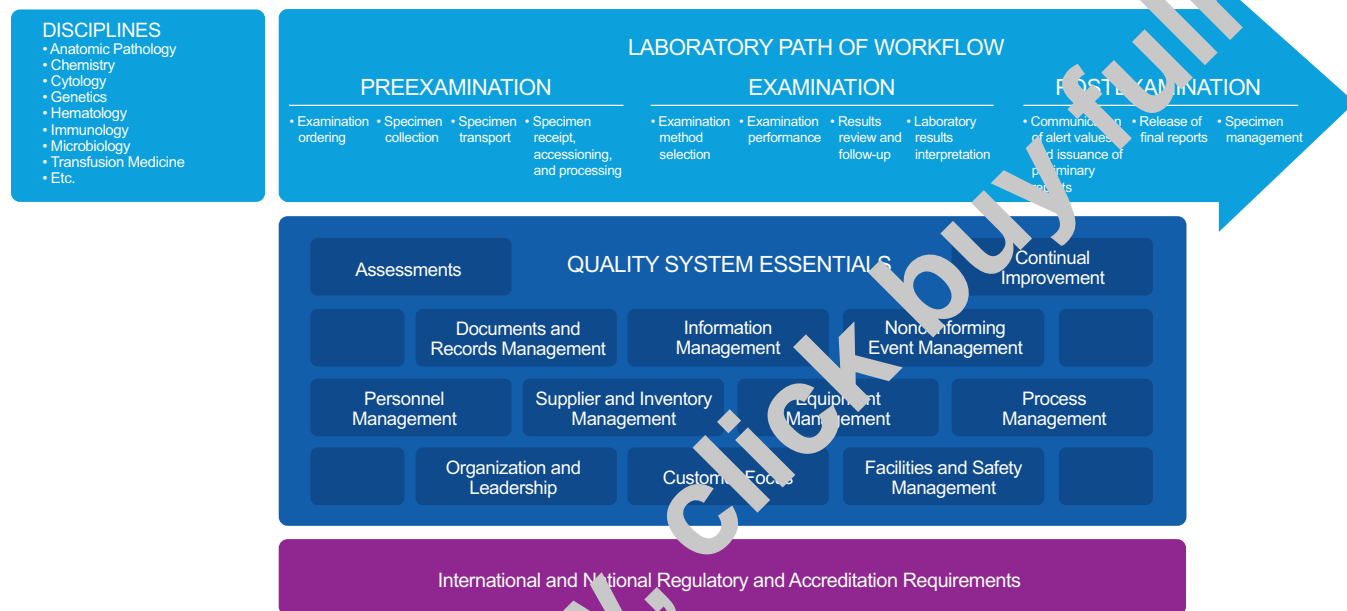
DISCIPLINES
• Anatomic Pathology
• Chemistry
• Cytology
• Genetics
• Hematology
• Immunology
• Microbiology
• Transfusion Medicine
• Etc.

LABORATORY PATH OF WORKFLOW

PREEXAMINATION
• Examination ordering
• Specimen collection
• Specimen transport
• Specimen receipt, accessioning, and processing

EXAMINATION
• Examination method selection
• Examination performance
• Results review and follow-up
• Laboratory results interpretation

POSTEXAMINATION
• Communication of alert values and issuance of preliminary reports
• Release of final reports
• Specimen management

QUALITY SYSTEM ESSENTIALS

Assessments

Continual Improvement

Documents and Records Management

Information Management

Nonconforming Event Management

Personnel Management

Supplier and Inventory Management

Equipment Management

Process Management

Organization and Leadership

Customer Focus

Facilities and Safety Management

International and National Regulatory and Accreditation Requirements

click buy full